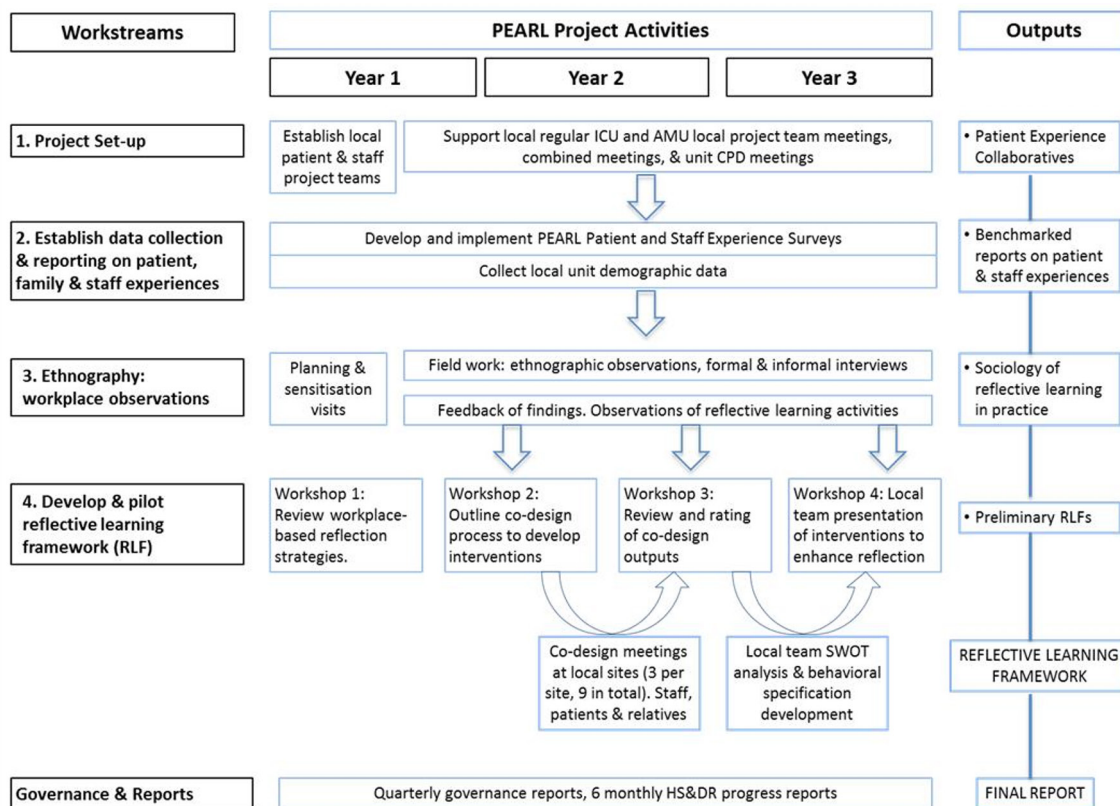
Workstreams

PEARL Project Activities

Outputs

Year 1

Year 2

Year 3

1. Project Set-up

Establish local patient & staff project teams

Support local regular ICU and AMU local project team meetings, combined meetings, & unit CPD meetings

• Patient Experience Collaboratives

2. Establish data collection & reporting on patient, family & staff experiences

Develop and implement PEARL Patient and Staff Experience Surveys

Collect local unit demographic data

• Benchmarked reports on patient & staff experiences

3. Ethnography: workplace observations

Planning & sensitisation visits

Field work: ethnographic observations, formal & informal interviews

Feedback of findings. Observations of reflective learning activities

• Sociology of reflective learning in practice

4. Develop & pilot reflective learning framework (RLF)

Workshop 1: Review workplace-based reflection strategies.

Workshop 2: Outline co-design process to develop interventions

Workshop 3: Review and rating of co-design outputs

Workshop 4: Local team presentation of interventions to enhance reflection

• Preliminary RLFs

Co-design meetings at local sites (3 per site, 9 in total). Staff, patients & relatives

Local team SWOT analysis & behavioral specification development

REFLECTIVE LEARNING FRAMEWORK

Governance & Reports

Quarterly governance reports, 6 monthly HS&DR progress reports

FINAL REPORT